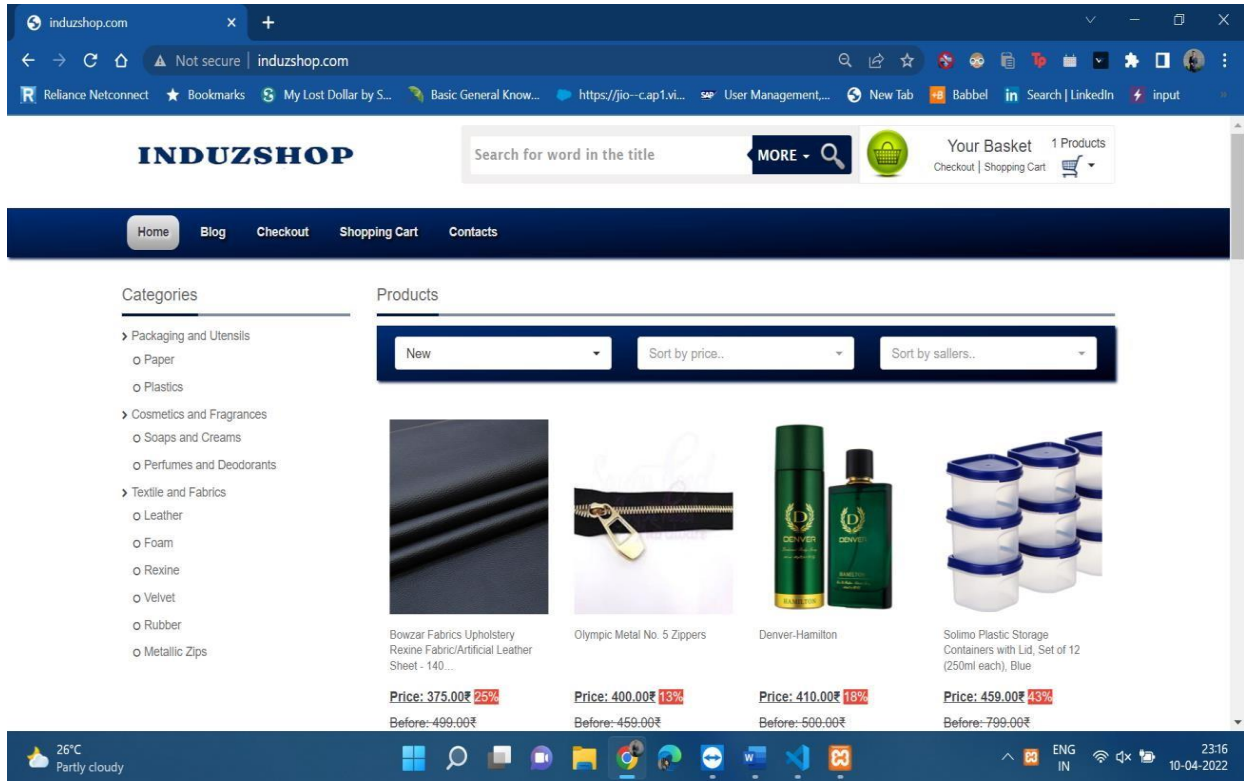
induzshop.com

Not secure | induzshop.com

Reliance Netconnect   Bookmarks   My Lost Dollar by S...   Basic General Know...   https://jio--c.ap1.vi...   User Management,...   New Tab   Babbel   Search | LinkedIn   input

INDUZSHOP

Search for word in the title   MORE

Your Basket   1 Products
Checkout | Shopping Cart

Home   Blog   Checkout   Shopping Cart   Contacts

Categories

Packaging and Utensils
Paper
Plastics
Cosmetics and Fragrances
Soaps and Creams
Perfumes and Deodorants
Textile and Fabrics
Leather
Foam
Rexine
Velvet
Rubber
Metallic Zips

Products

New   Sort by price..   Sort by sallers..

Bowzar Fabrics Upholstery Rexine Fabric/Artificial Leather Sheet - 140...
Price: 375.00₹ 25%
Before: 499.00₹

Olympic Metal No. 5 Zippers
Price: 400.00₹ 13%
Before: 459.00₹

Denver-Hamilton
Price: 410.00₹ 18%
Before: 500.00₹

Solimo Plastic Storage Containers with Lid, Set of 12 (250ml each), Blue
Price: 459.00₹ 43%
Before: 799.00₹

26°C
Partly cloudy

ENG
IN
23:16
10-04-2022